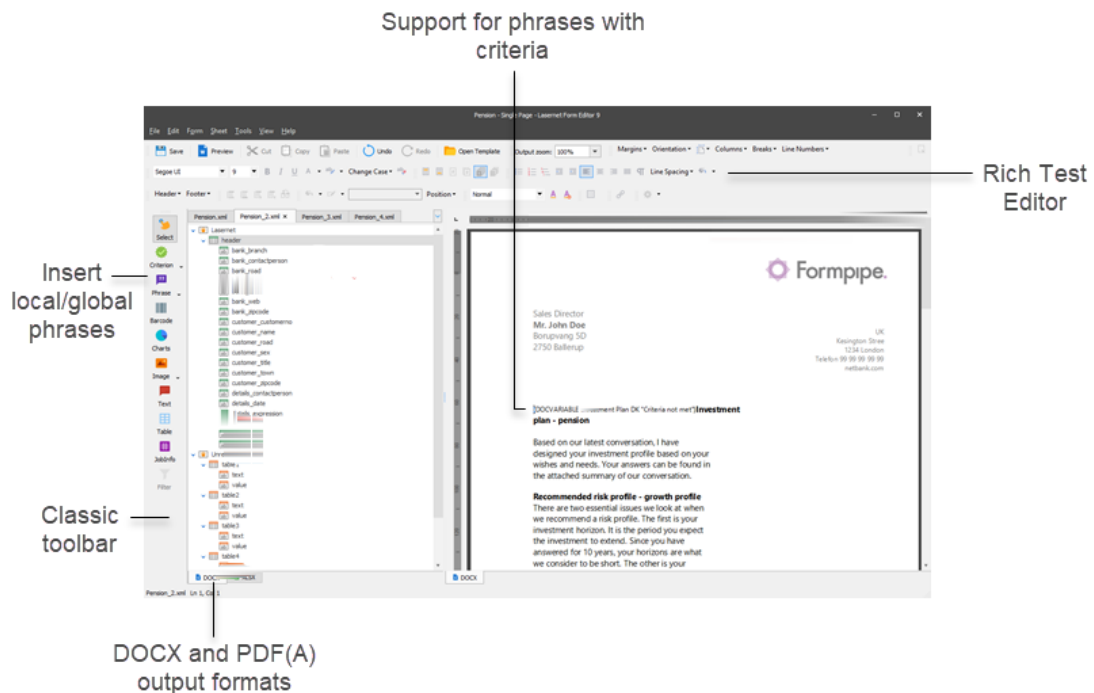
Support for phrases with criteria

Rich Test Editor

Insert local/global phrases

Classic toolbar

DOCX and PDF(A) output formats

Pension - Single Page - Lasernet Form Editor 9

File Edit Form Sheet Tools View Help

Save Preview Cut Copy Paste Undo Redo Open Template Output zoom: 100% Margins Orientation Columns Breaks Line Numbers

Segoe UI 9 Change Case Line Spacing

Header Footer Position Normal

Pension.xml Pension_2.xml Pension_3.xml Pension_4.xml

Select Criterion Phrase Barcode Charts Image Text Table JobInfo Filter

Lasernet
header
bank_branch
bank_contactperson
bank_road
bank_web
bank_zipcode
customer_customerno
customer_name
customer_road
customer_sex
customer_title
customer_town
customer_zipcode
details_contactperson
details_date
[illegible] expression
Unre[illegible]
table1
text
value
table2
text
value
table3
text
value
table4

DOC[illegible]

DOCX

Pension_2.xml Ln 1, Col 1

Formpipe.

Sales Director
Mr. John Doe
Borupvang 5D
2750 Ballerup

UK
Kesington Stree
1234 London
Telefon 99 99 99 99
netbank.com

[DOCVARIABLE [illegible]ssment Plan DK "Criteria not met"]Investment plan - pension

Based on our latest conversation, I have designed your investment profile based on your wishes and needs. Your answers can be found in the attached summary of our conversation.

Recommended risk profile - growth profile
There are two essential issues we look at when we recommend a risk profile. The first is your investment horizon. It is the period you expect the investment to extend. Since you have answered for 10 years, your horizons are what we consider to be short. The other is your